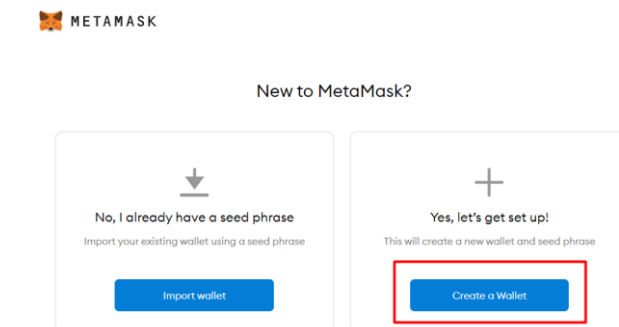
METAMASK

New to MetaMask?

No, I already have a seed phrase

Import your existing wallet using a seed phrase

Import wallet

Yes, let's get set up!

This will create a new wallet and seed phrase

Create a Wallet